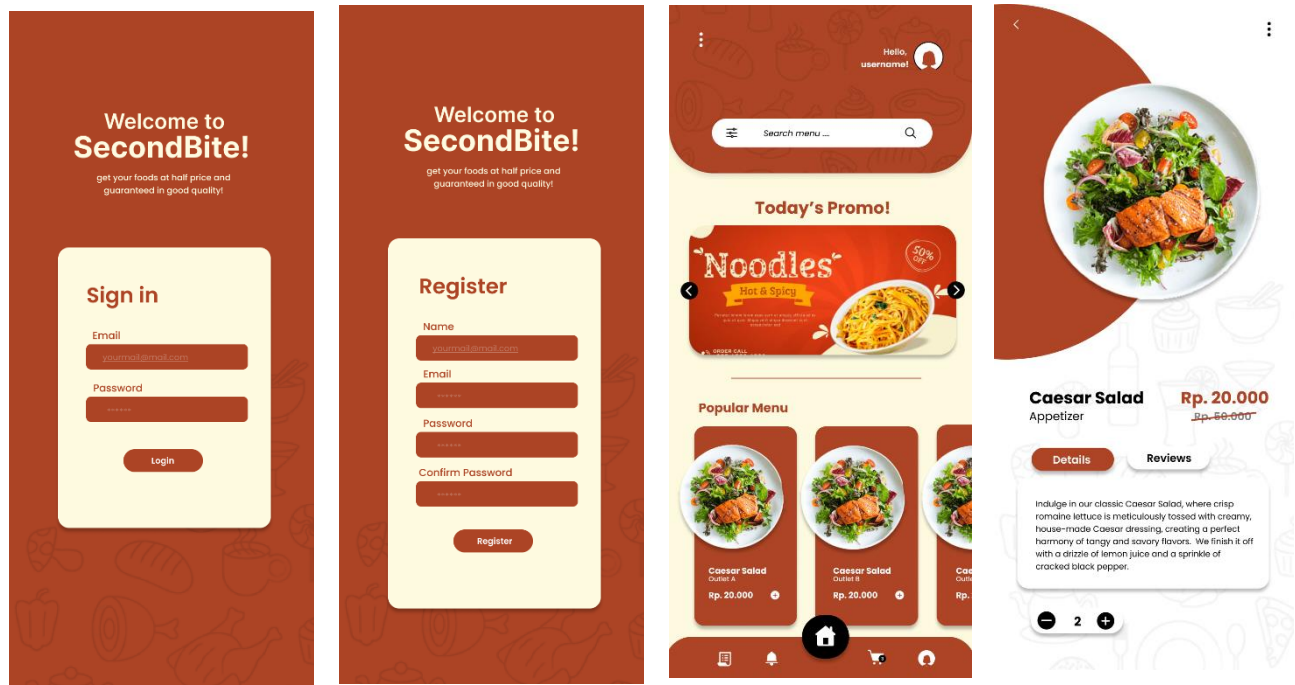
Welcome to
SecondBite!
get your foods at half price and guaranteed in good quality!

Sign in

Email
yourmail@mail.com

Password
******

Login

Welcome to
SecondBite!
get your foods at half price and guaranteed in good quality!

Register

Name
yourmail@mail.com

Email
******

Password
******

Confirm Password
******

Register

Hello,
username!

Search menu ...

Today's Promo!

Noodles
Hot & Spicy
50% OFF
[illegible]
ORDER CALL

Popular Menu

Caesar Salad
Outlet A
Rp. 20.000

Caesar Salad
Outlet B
Rp. 20.000

Cae
Outl
Rp.

Caesar Salad
Appetizer
Rp. 20.000
Rp. 50.000

Details
Reviews

Indulge in our classic Caesar Salad, where crisp romaine lettuce is meticulously tossed with creamy, house-made Caesar dressing, creating a perfect harmony of tangy and savory flavors. We finish it off with a drizzle of lemon juice and a sprinkle of cracked black pepper.

2